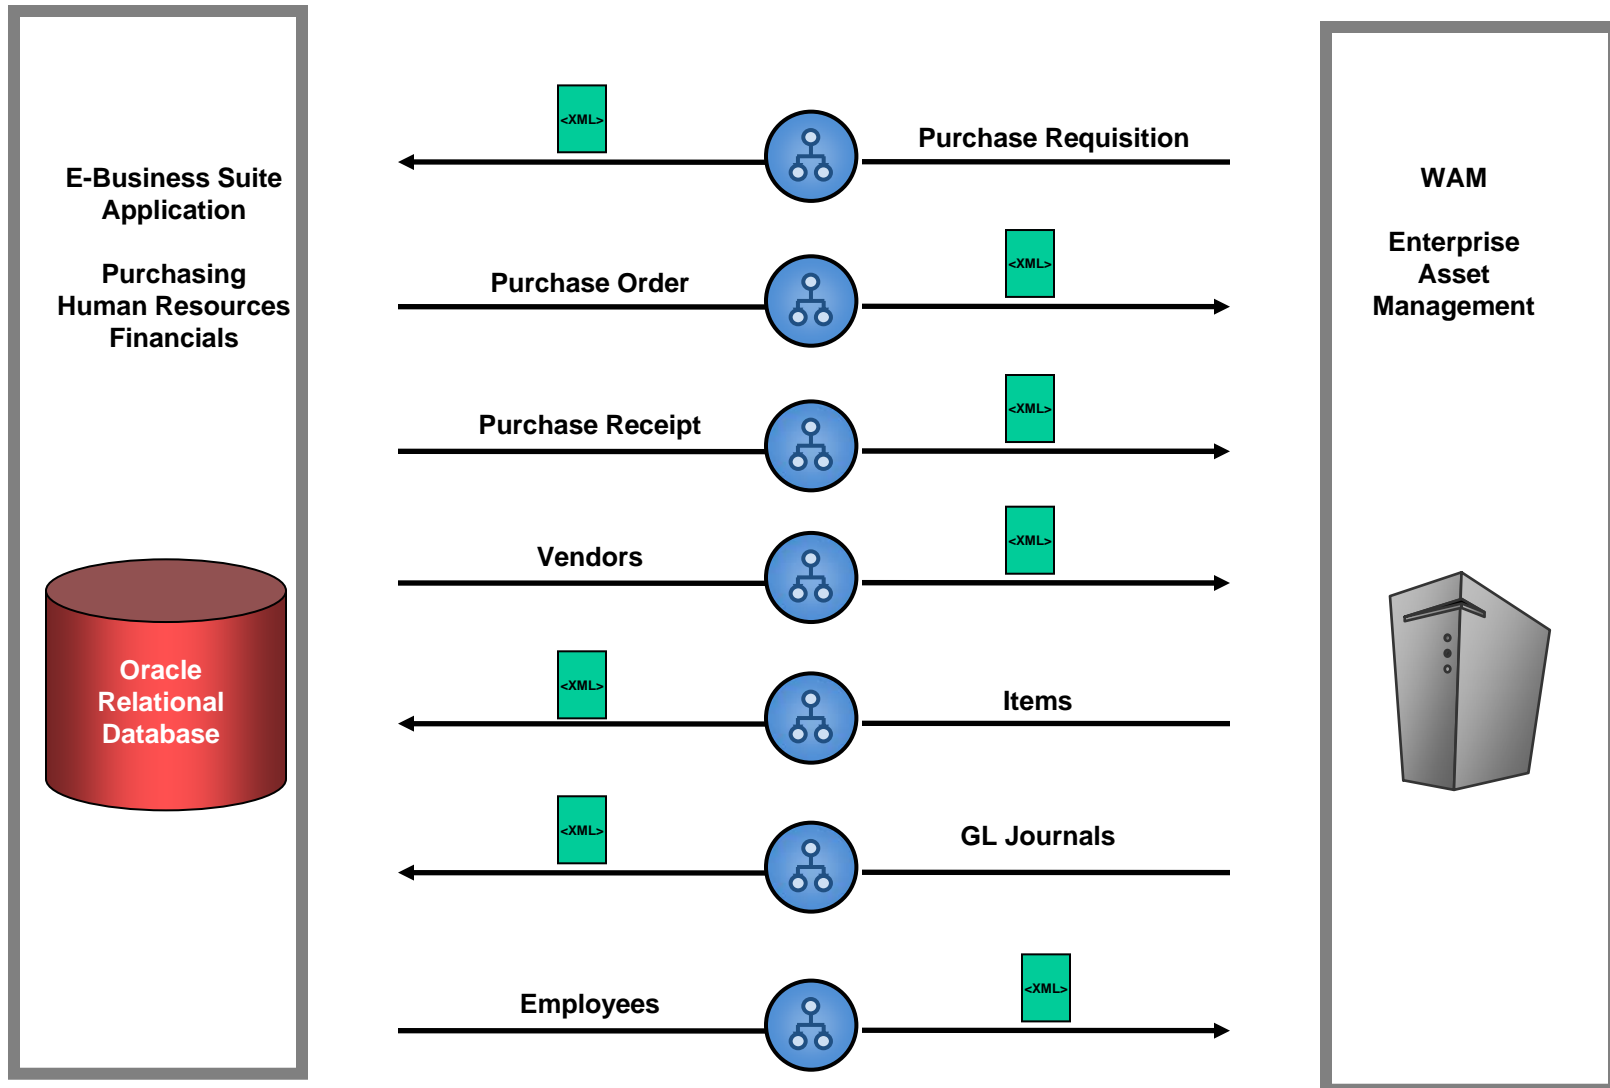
E-Business Suite Application

Purchasing
Human Resources
Financials

Oracle Relational Database

<XML>
Purchase Requisition

Purchase Order
<XML>

Purchase Receipt
<XML>

Vendors
<XML>

<XML>
Items

<XML>
GL Journals

Employees
<XML>

WAM

Enterprise Asset Management